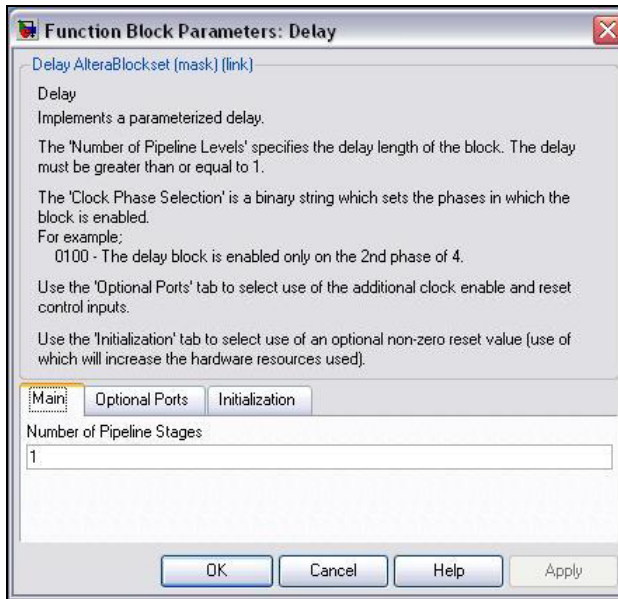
Function Block Parameters: Delay

Delay AlteraBlockset (mask) (link)

Delay

Implements a parameterized delay.

The 'Number of Pipeline Levels' specifies the delay length of the block. The delay must be greater than or equal to 1.

The 'Clock Phase Selection' is a binary string which sets the phases in which the block is enabled.
For example;
0100 - The delay block is enabled only on the 2nd phase of 4.

Use the 'Optional Ports' tab to select use of the additional clock enable and reset control inputs.

Use the 'Initialization' tab to select use of an optional non-zero reset value (use of which will increase the hardware resources used).

Main | Optional Ports | Initialization

Number of Pipeline Stages

1

OK | Cancel | Help | Apply